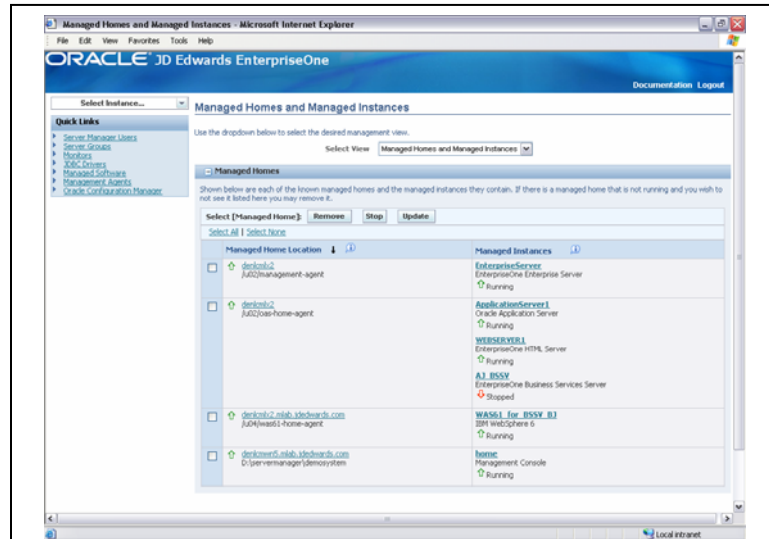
Managed Homes and Managed Instances - Microsoft Internet Explorer

File Edit View Favorites Tools Help

ORACLE JD Edwards EnterpriseOne

Documentation Logout

Select Instance...

Quick Links
Server Manager Users
Server Groups
Monitors
JDBC Drivers
Managed Software
Management Agents
Oracle Configuration Manager

Managed Homes and Managed Instances

Use the dropdown below to select the desired management view.

Select View Managed Homes and Managed Instances

Managed Homes

Shown below are each of the known managed homes and the managed instances they contain. If there is a managed home that is not running and you wish to not see it listed here you may remove it.

Select [Managed Home]: Remove Stop Update

Select All | Select None

| | Managed Home Location | Managed Instances |
|---|---|---|
| ☐ | denlcmlx2 /u02/management-agent | EnterpriseServer EnterpriseOne Enterprise Server Running |
| ☐ | denlcmlx2 /u02/oas-home-agent | ApplicationServer1 Oracle Application Server Running WEBSERVER1 EnterpriseOne HTML Server Running AJ_BSSV EnterpriseOne Business Services Server Stopped |
| ☐ | denlcmlx2.mlab.jdedwards.com /u04/was61-home-agent | WAS61_for_BSSV_BJ IBM WebSphere 6 Running |
| ☐ | denlcmwn5.mlab.jdedwards.com D:\servermanager\demosystem | home Management Console Running |

Local intranet